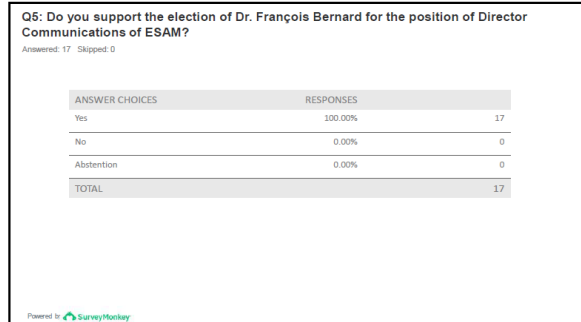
Q5: Do you support the election of Dr. François Bernard for the position of Director Communications of ESAM?

Answered: 17 Skipped: 0

| ANSWER CHOICES | RESPONSES | |
|---|---|---|
| Yes | 100.00% | 17 |
| No | 0.00% | 0 |
| Abstention | 0.00% | 0 |
| TOTAL | | 17 |

Powered by SurveyMonkey